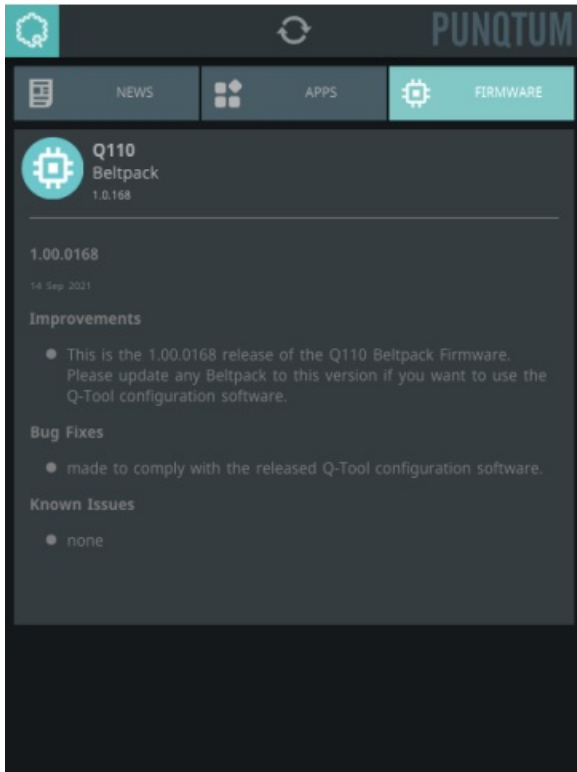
PUNQTUM

NEWS

APPS

FIRMWARE

Q110
Beltpack
1.0.168

1.00.0168

14 Sep 2021

Improvements

- This is the 1.00.0168 release of the Q110 Beltpack Firmware. Please update any Beltpack to this version if you want to use the Q-Tool configuration software.

Bug Fixes

- made to comply with the released Q-Tool configuration software.

Known Issues

- none